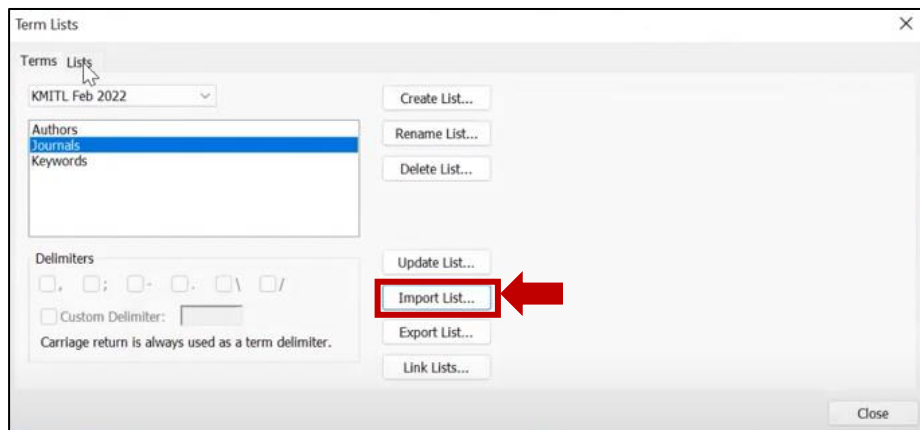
Term Lists

×

Terms Lists

KMITL Feb 2022

Authors
Journals
Keywords

Create List...

Rename List...

Delete List...

Delimiters

, ; - . \ /

Custom Delimiter:

Carriage return is always used as a term delimiter.

Update List...

Import List...

Export List...

Link Lists...

Close